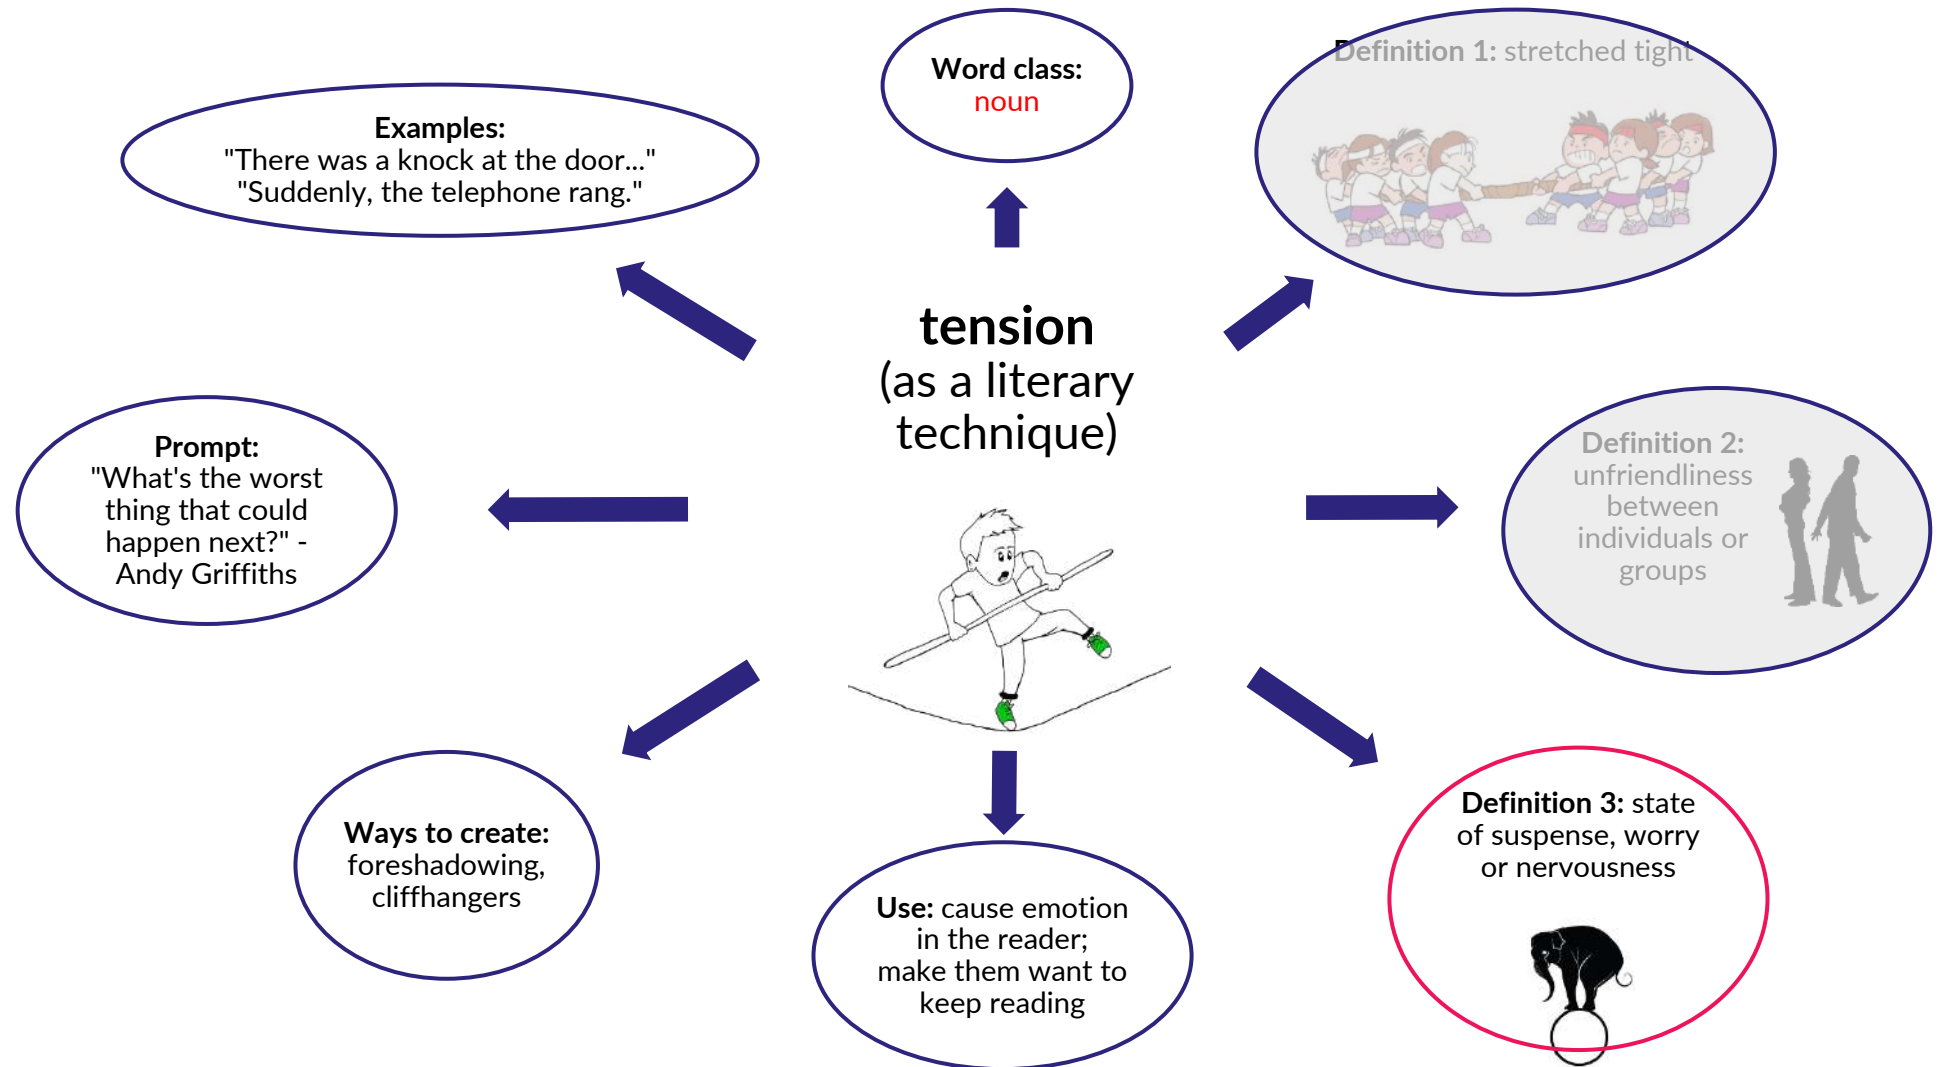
**tension**
(as a literary technique)

**Word class:** noun

**Definition 1:** stretched tight

**Definition 2:** unfriendliness between individuals or groups

**Definition 3:** state of suspense, worry or nervousness

**Use:** cause emotion in the reader; make them want to keep reading

**Ways to create:** foreshadowing, cliffhangers

**Prompt:** "What's the worst thing that could happen next?" - Andy Griffiths

**Examples:** "There was a knock at the door..." "Suddenly, the telephone rang."